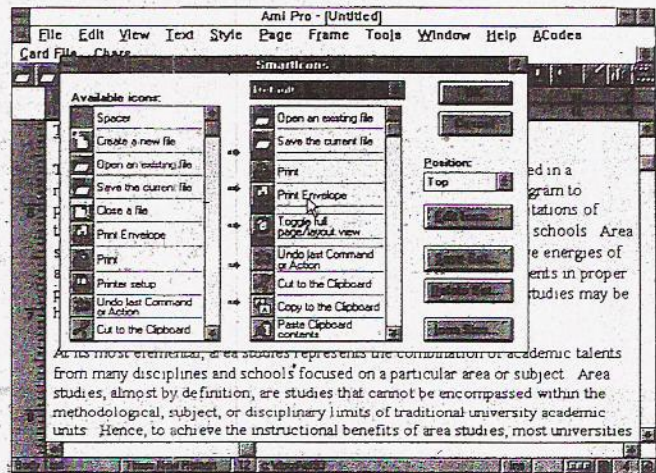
Ami Pro - [Untitled]

File Edit View Text Style Page Frame Tools Window Help ACodes

Card File Chart

SmartIcons

Available icons:

Spacer

Create a new file

Open an existing file

Save the current file

Close a file

Print Envelope

Print

Printer setup

Undo last Command or Action

Cut to the Clipboard

Default

Open an existing file

Save the current file

Print

Print Envelope

Toggle full page/layout view

Undo last Command or Action

Cut to the Clipboard

Copy to the Clipboard

Paste Clipboard contents

Position:

Top

ed in a

gram to

itations of

schools Area

e energies of

ents in proper

tudies may be

At its most elemental, area studies represents the combination of academic talents from many disciplines and schools focused on a particular area or subject Area studies, almost by definition, are studies that cannot be encompassed within the methodological, subject, or disciplinary limits of traditional university academic units Hence, to achieve the instructional benefits of area studies, most universities